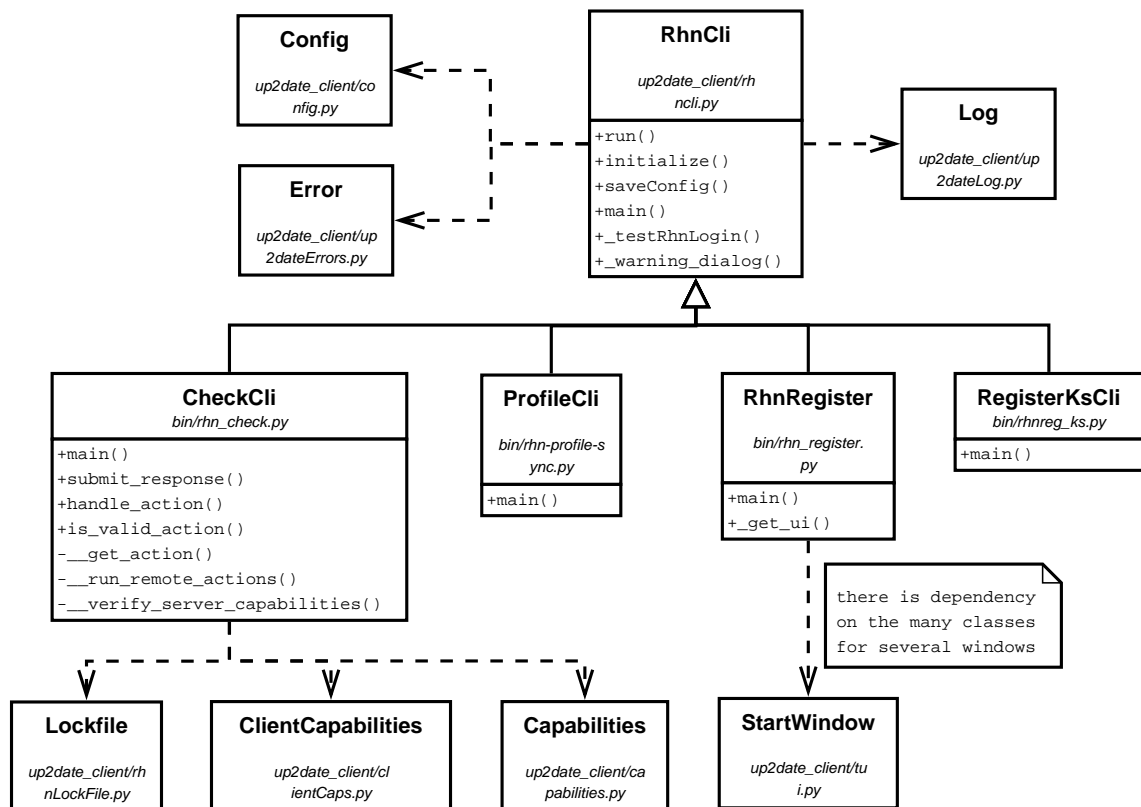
Config

up2date_client/config.py

Error

up2date_client/up2dateErrors.py

RhnCli

up2date_client/rhncli.py

+run()
+initialize()
+saveConfig()
+main()
+_testRhnLogin()
+_warning_dialog()

Log

up2date_client/up2dateLog.py

CheckCli
bin/rhn_check.py

+main()
+submit_response()
+handle_action()
+is_valid_action()
-__get_action()
-__run_remote_actions()
-__verify_server_capabilities()

ProfileCli

bin/rhn-profile-sync.py

+main()

RhnRegister

bin/rhn_register.py

+main()
+_get_ui()

RegisterKsCli
bin/rhnreg_ks.py

+main()

there is dependency on the many classes for several windows

Lockfile

up2date_client/rhnLockFile.py

ClientCapabilities

up2date_client/clientCaps.py

Capabilities

up2date_client/capabilities.py

StartWindow

up2date_client/tui.py